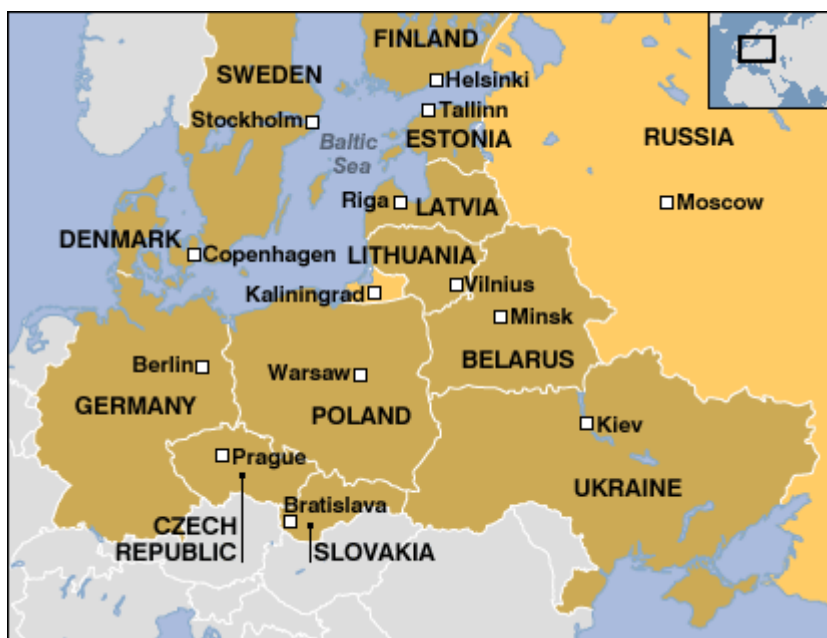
FINLAND
SWEDEN
Helsinki
Tallinn
Stockholm
Baltic Sea
ESTONIA
RUSSIA
Riga
LATVIA
Moscow
DENMARK
Copenhagen
LITHUANIA
Vilnius
Kaliningrad
Minsk
Berlin
Warsaw
BELARUS
GERMANY
POLAND
Kiev
Prague
UKRAINE
Bratislava
CZECH REPUBLIC
SLOVAKIA